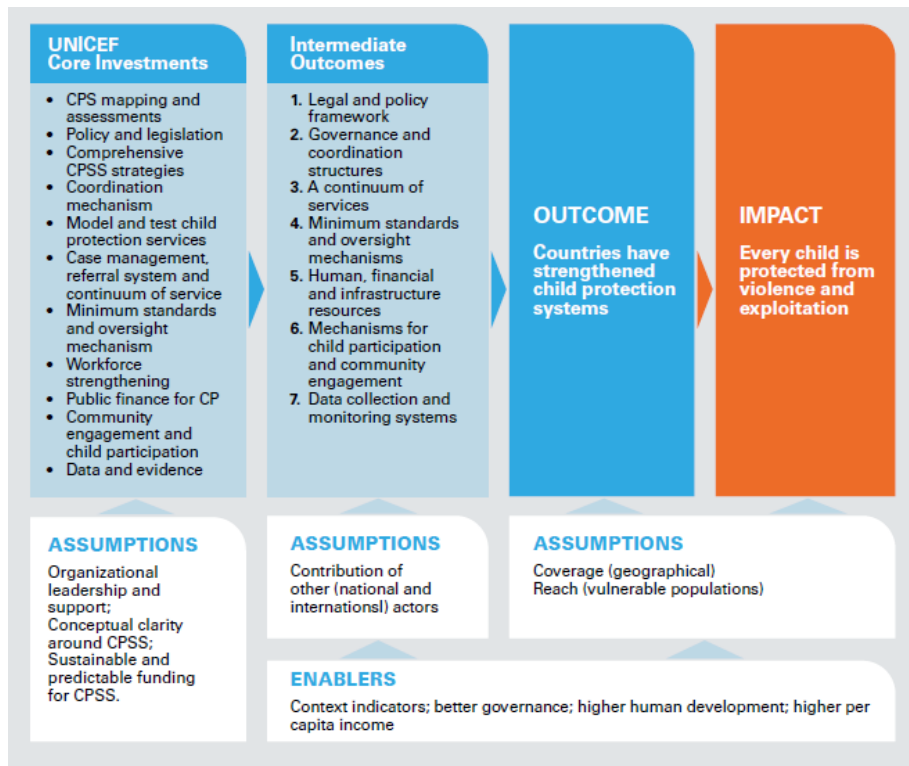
UNICEF Core Investments

- CPS mapping and assessments
- Policy and legislation
- Comprehensive CPSS strategies
- Coordination mechanism
- Model and test child protection services
- Case management, referral system and continuum of service
- Minimum standards and oversight mechanism
- Workforce strengthening
- Public finance for CP
- Community engagement and child participation
- Data and evidence

Intermediate Outcomes

1. Legal and policy framework
2. Governance and coordination structures
3. A continuum of services
4. Minimum standards and oversight mechanisms
5. Human, financial and infrastructure resources
6. Mechanisms for child participation and community engagement
7. Data collection and monitoring systems

OUTCOME

Countries have strengthened child protection systems

IMPACT

Every child is protected from violence and exploitation

ASSUMPTIONS

Organizational leadership and support; Conceptual clarity around CPSS; Sustainable and predictable funding for CPSS.

ASSUMPTIONS

Contribution of other (national and internationsl) actors

ASSUMPTIONS

Coverage (geographical)
Reach (vulnerable populations)

ENABLERS

Context indicators; better governance; higher human development; higher per capita income